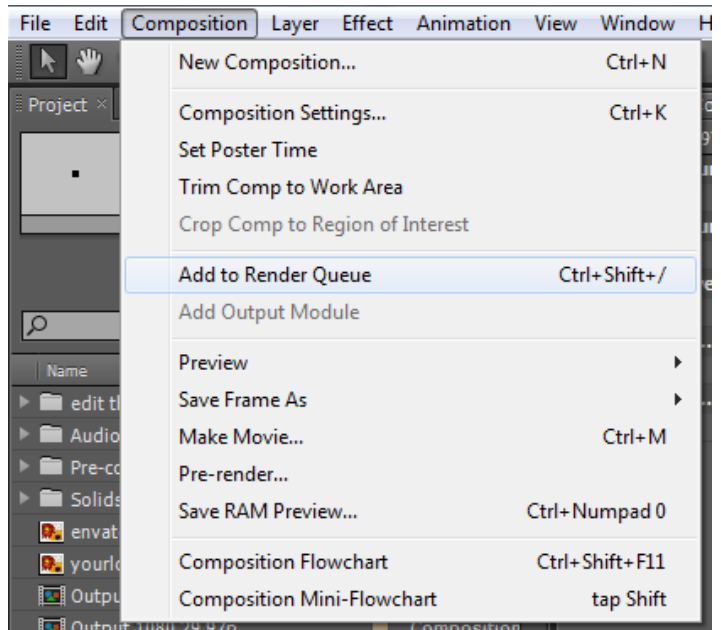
File Edit Composition Layer Effect Animation View Window H

Project ×

Name

edit tl
Audio
Pre-co
Solids
envat
yourlo
Outpu
Output 1080 29.976

New Composition... Ctrl+N

Composition Settings... Ctrl+K
Set Poster Time
Trim Comp to Work Area
Crop Comp to Region of Interest

Add to Render Queue Ctrl+Shift+/
Add Output Module

Preview
Save Frame As
Make Movie... Ctrl+M
Pre-render...
Save RAM Preview... Ctrl+Numpad 0

Composition Flowchart Ctrl+Shift+F11
Composition Mini-Flowchart tap Shift